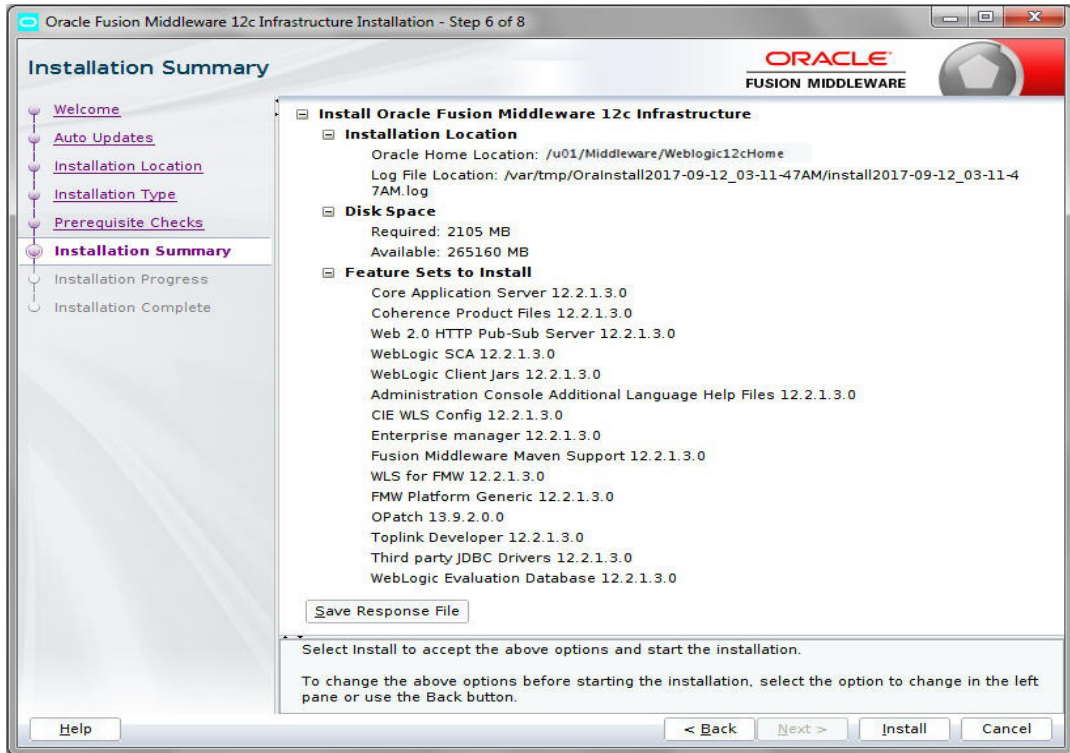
Oracle Fusion Middleware 12c Infrastructure Installation - Step 6 of 8

Installation Summary

ORACLE
FUSION MIDDLEWARE

Welcome
Auto Updates
Installation Location
Installation Type
Prerequisite Checks
Installation Summary
Installation Progress
Installation Complete

Install Oracle Fusion Middleware 12c Infrastructure
Installation Location
Oracle Home Location: /u01/Middleware/Weblogic12cHome
Log File Location: /var/tmp/OraInstall2017-09-12_03-11-47AM/install2017-09-12_03-11-47AM.log
Disk Space
Required: 2105 MB
Available: 265160 MB
Feature Sets to Install
Core Application Server 12.2.1.3.0
Coherence Product Files 12.2.1.3.0
Web 2.0 HTTP Pub-Sub Server 12.2.1.3.0
WebLogic SCA 12.2.1.3.0
WebLogic Client Jars 12.2.1.3.0
Administration Console Additional Language Help Files 12.2.1.3.0
CIE WLS Config 12.2.1.3.0
Enterprise manager 12.2.1.3.0
Fusion Middleware Maven Support 12.2.1.3.0
WLS for FMW 12.2.1.3.0
FMW Platform Generic 12.2.1.3.0
OPatch 13.9.2.0.0
Toplink Developer 12.2.1.3.0
Third party JDBC Drivers 12.2.1.3.0
WebLogic Evaluation Database 12.2.1.3.0

Save Response File

Select Install to accept the above options and start the installation.

To change the above options before starting the installation, select the option to change in the left pane or use the Back button.

Help
< Back
Next >
Install
Cancel